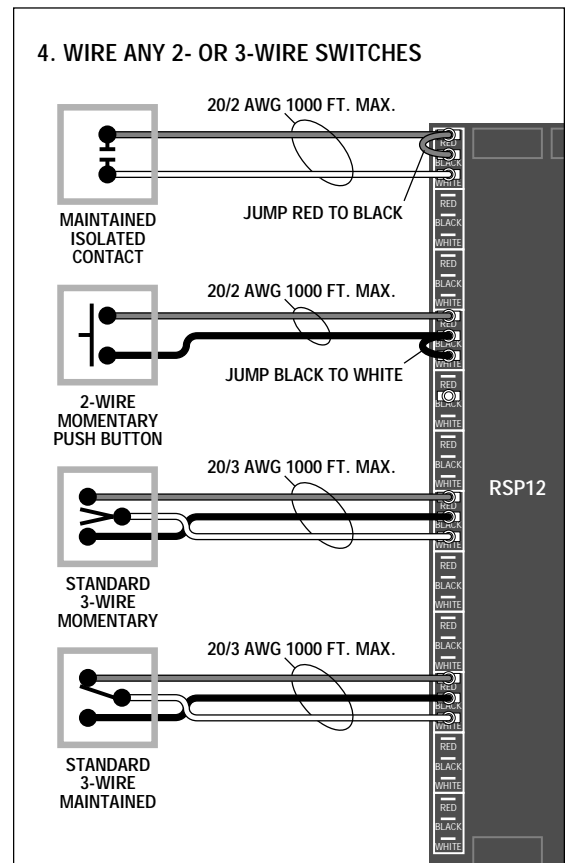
4. WIRE ANY 2- OR 3-WIRE SWITCHES

20/2 AWG 1000 FT. MAX.

JUMP RED TO BLACK

MAINTAINED ISOLATED CONTACT

20/2 AWG 1000 FT. MAX.

JUMP BLACK TO WHITE

2-WIRE MOMENTARY PUSH BUTTON

20/3 AWG 1000 FT. MAX.

STANDARD 3-WIRE MOMENTARY

20/3 AWG 1000 FT. MAX.

STANDARD 3-WIRE MAINTAINED

RSP12

RED
BLACK
WHITE
RED
BLACK
WHITE
RED
BLACK
WHITE
RED
BLACK
WHITE
RED
BLACK
WHITE
RED
BLACK
WHITE
RED
BLACK
WHITE
RED
BLACK
WHITE
RED
BLACK
WHITE
RED
BLACK
WHITE
RED
BLACK
WHITE
RED
BLACK
WHITE